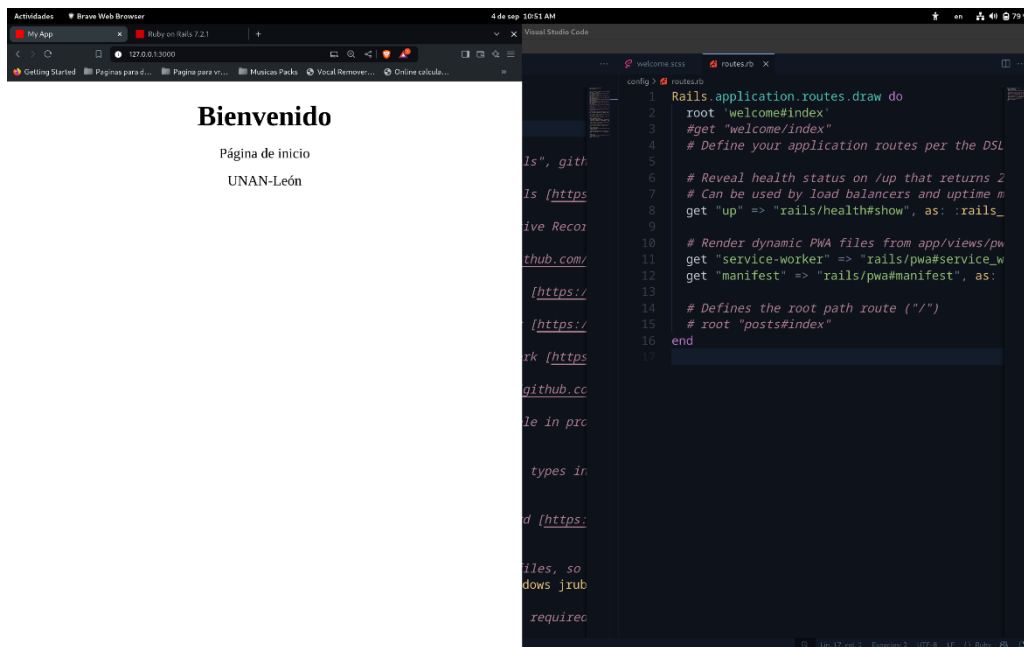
Actividades Brave Web Browser 4 de sep 10:51 AM en 79

My App × Ruby on Rails 7.2.1 +

127.0.0.1:3000

Getting Started Paginas para d... Pagina para vr... Musicas Packs Vocal Remover... Online calcula...

Bienvenido

Página de inicio

UNAN-León

Visual Studio Code

welcome.scss routes.rb ×

config > routes.rb

ls", gith
ls [https
ive Recor
thub.com/
[https:/
[https:/
rk [https
github.co
le in pro
types in
d [https:
iles, so
dows jrub
require

1 Rails.application.routes.draw do
2 root 'welcome#index'
3 #get "welcome/index"
4 # Define your application routes per the DSL
5
6 # Reveal health status on /up that returns 2
7 # Can be used by load balancers and uptime m
8 get "up" => "rails/health#show", as: :rails_
9
10 # Render dynamic PWA files from app/views/pw
11 get "service-worker" => "rails/pwa#service_w
12 get "manifest" => "rails/pwa#manifest", as:
13
14 # Defines the root path route ("/")
15 # root "posts#index"
16 end
17

Lín 17, col 1 Espacios: 2 UTF-8 LF Ruby